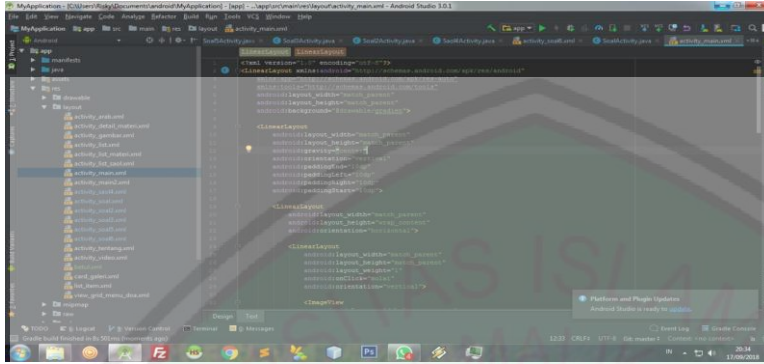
MyApplication - [C:\Users\Risky\Documents\android\MyApplication] - [app] - ...\app\src\main\res\layout\activity_main.xml - Android Studio 3.0.1

File Edit View Navigate Code Analyze Refactor Build Run Tools VCS Window Help

MyApplication app src main res layout activity_main.xml

Android

app
manifests
java
assets
res
drawable
layout
activity_arab.xml
activity_detail_materi.xml
activity_gambar.xml
activity_list.xml
activity_list_materi.xml
activity_list_soal.xml
activity_main.xml
activity_main2.xml
activity_soal.xml
activity_soal2.xml
activity_soal3.xml
activity_soal4.xml
activity_soal5.xml
activity_tentang.xml
activity_video.xml
card_galeri.xml
list_item.xml
view_grid_menu_doa.xml
mipmap
raw

SoalActivity.java SoalActivity.java SoalActivity.java SoalActivity.java activity_soal5.xml SoalActivity.java activity_main.xml

LinearLayout LinearLayout

<?xml version="1.0" encoding="utf-8"?>
<LinearLayout xmlns:android="http://schemas.android.com/apk/res/android"
xmlns:tools="http://schemas.android.com/tools"
android:layout_width="match_parent"
android:layout_height="match_parent"
android:background="@drawable/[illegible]">

<LinearLayout
android:layout_width="match_parent"
android:layout_height="match_parent"
android:gravity="center"
android:orientation="vertical"
android:padding="10dp"
android:paddingLeft="10dp"
android:paddingRight="10dp"
android:paddingStart="10dp">

<LinearLayout
android:layout_width="match_parent"
android:layout_height="wrap_content"
android:orientation="horizontal">

<LinearLayout
android:layout_width="match_parent"
android:layout_height="match_parent"
android:layout_weight="1"
android:onClick="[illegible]"
android:orientation="vertical">

<ImageView

Design Text

Platform and Plugin Updates
Android Studio is ready to update.

TODO Logcat Version Control Terminal Messages Event Log Gradle Console

Gradle build finished in 6s 581ms (moments ago)

12:33 CRLF UTF-8 Git: master Context: <no context>

20:34
17/09/2018